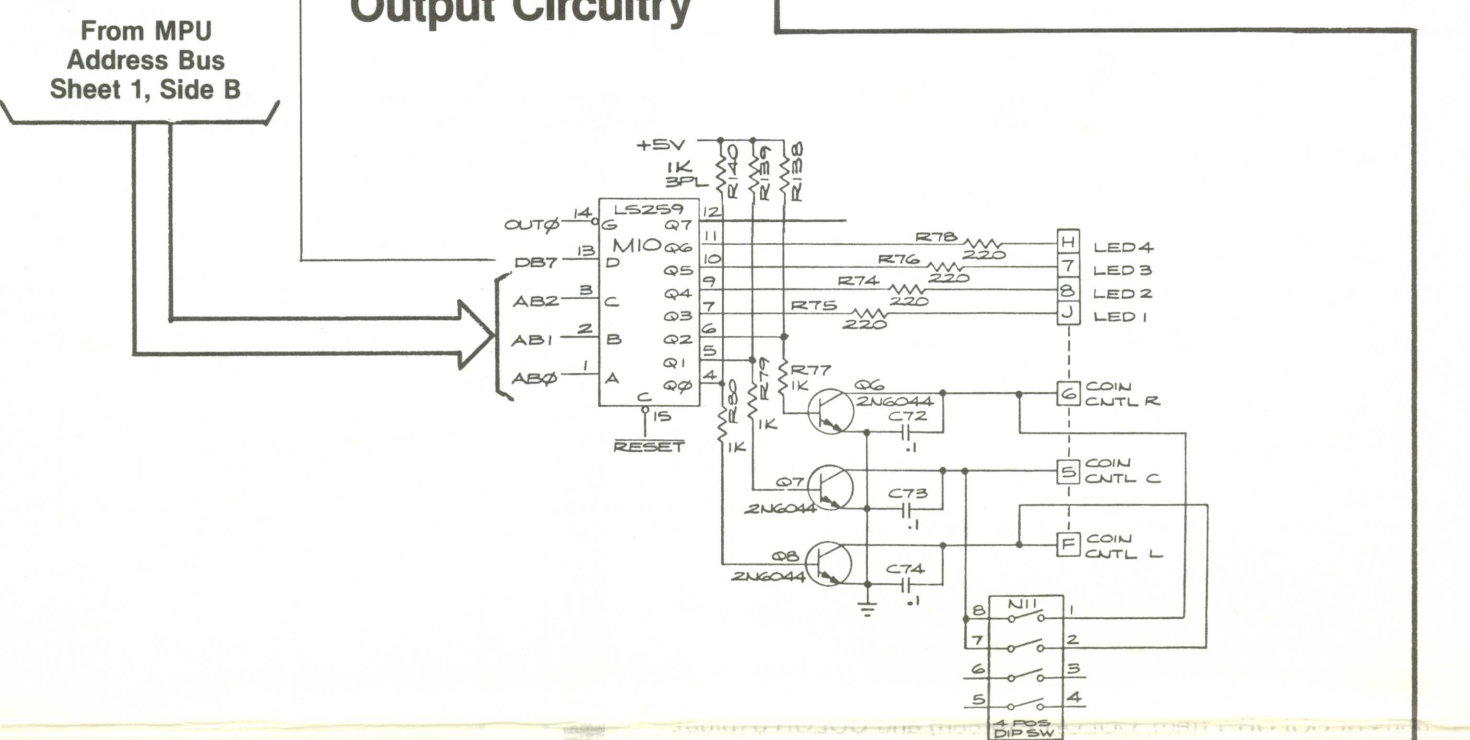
Output Circuitry

From MPU Address Bus Sheet 1, Side B

+5V
1K
3PL
R140
R139
R138

LS259
M10
OUTØ 14 G
DB7 13 D
AB2 3 C
AB1 2 B
ABØ 1 A
Q7 12
Q6 11
Q5 10
Q4 9
Q3 7
Q2 6
Q1 5
QØ 4
C
15
$\overline{RESET}$

R78 220
R76 220
R74 220
R75 220
H LED4
7 LED3
8 LED2
J LED1

R77 1K
R79 1K
R80 1K
Q6 2N6044
C72 .1
6 COIN CNTL R
Q7 2N6044
C73 .1
5 COIN CNTL C
Q8 2N6044
C74 .1
F COIN CNTL L

N11
8 1
7 2
6 3
5 4
4 POS DIP SW